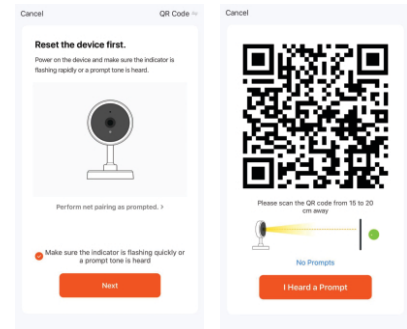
Cancel

QR Code

Reset the device first.

Power on the device and make sure the indicator is flashing rapidly or a prompt tone is heard.

Perform net pairing as prompted. >

Make sure the indicator is flashing quickly or a prompt tone is heard

Next

Cancel

Please scan the QR code from 15 to 20 cm away

No Prompts

I Heard a Prompt